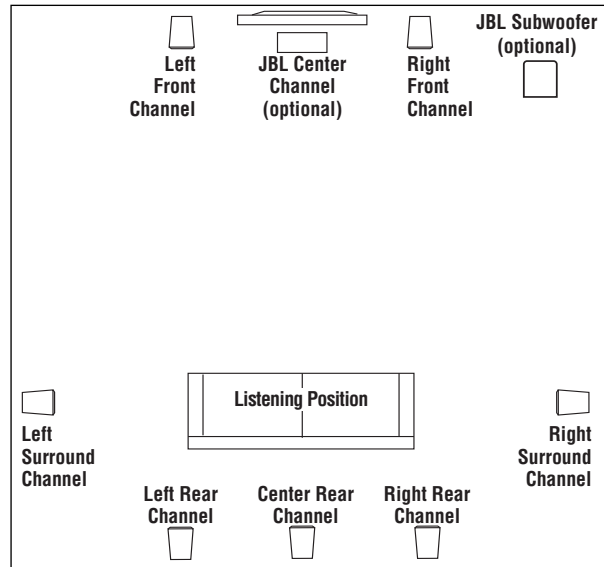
Left Front Channel

JBL Center Channel (optional)

Right Front Channel

JBL Subwoofer (optional)

Listening Position

Left Surround Channel

Right Surround Channel

Left Rear Channel

Center Rear Channel

Right Rear Channel